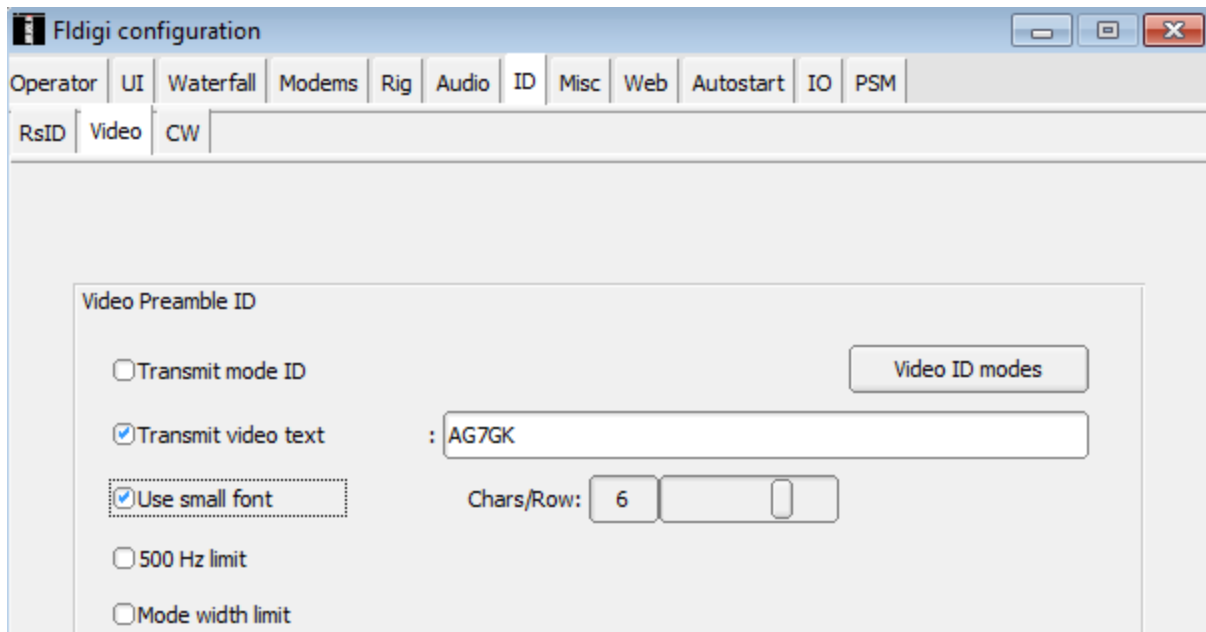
Fldigi configuration

Operator | UI | Waterfall | Modems | Rig | Audio | ID | Misc | Web | Autostart | IO | PSM

RsID | Video | CW

Video Preamble ID

Transmit mode ID

Video ID modes

Transmit video text

: AG7GK

Use small font

Chars/Row: 6

500 Hz limit

Mode width limit